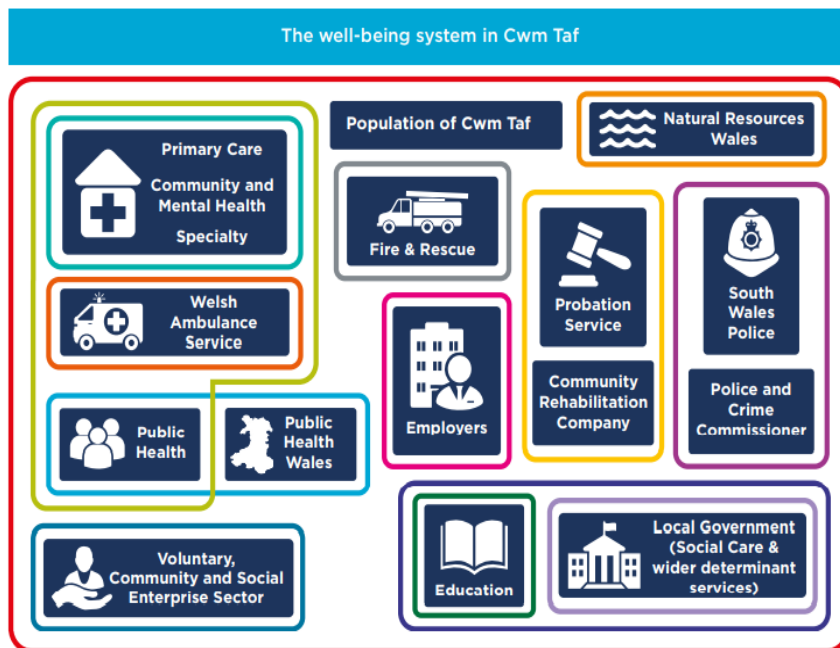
The well-being system in Cwm Taf

Primary Care

Community and Mental Health

Specialty

Population of Cwm Taf

Natural Resources Wales

Fire & Rescue

Welsh Ambulance Service

Probation Service

South Wales Police

Employers

Community Rehabilitation Company

Police and Crime Commissioner

Public Health

Public Health Wales

Voluntary, Community and Social Enterprise Sector

Education

Local Government (Social Care & wider determinant services)